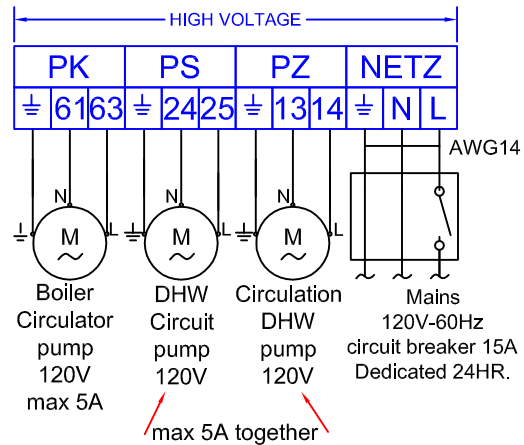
HIGH VOLTAGE

| PK | | | PS | | | PZ | | | NETZ | | |
|---|---|---|---|---|---|---|---|---|---|---|---|
| ⏚ | 61 | 63 | ⏚ | 24 | 25 | ⏚ | 13 | 14 | ⏚ | N | L |

AWG14

N
L
M
N
L
M
N
L
M

Boiler Circulator pump 120V max 5A

DHW Circuit pump 120V

Circulation DHW pump 120V

Mains 120V-60Hz circuit breaker 15A Dedicated 24HR.

max 5A together